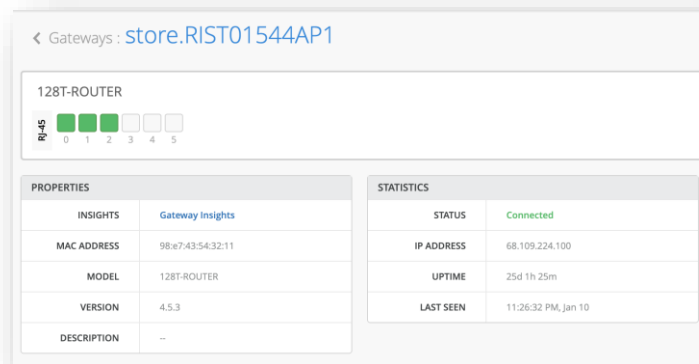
< Gateways : store.RIST01544AP1

128T-ROUTER

RJ-45
0 1 2 3 4 5

PROPERTIES

| | |
|---|---|
| INSIGHTS | Gateway Insights |
| MAC ADDRESS | 98:e7:43:54:32:11 |
| MODEL | 128T-ROUTER |
| VERSION | 4.5.3 |
| DESCRIPTION | -- |

STATISTICS

| | |
|---|---|
| STATUS | Connected |
| IP ADDRESS | 68.109.224.100 |
| UPTIME | 25d 1h 25m |
| LAST SEEN | 11:26:32 PM, Jan 10 |